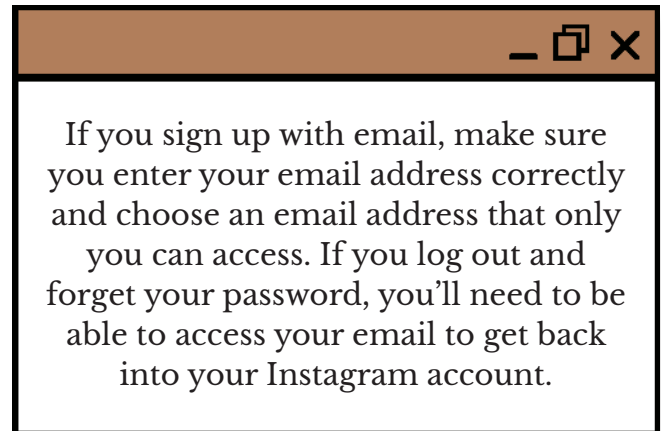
If you sign up with email, make sure you enter your email address correctly and choose an email address that only you can access. If you log out and forget your password, you’ll need to be able to access your email to get back into your Instagram account.